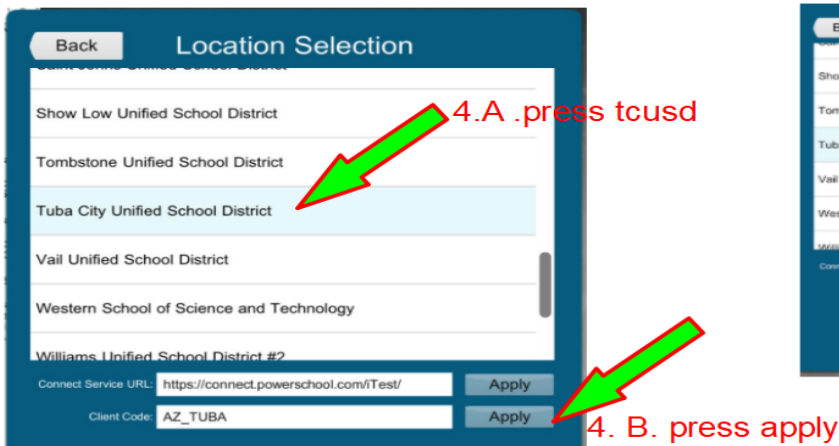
Back
Location Selection

Saint Johns Unified School District
Show Low Unified School District
Tombstone Unified School District
Tuba City Unified School District
Vail Unified School District
Western School of Science and Technology
Williams Unified School District #2

4.A .press tcusd

Connect Service URL: https://connect.powerschool.com/iTest/ Apply
Client Code: AZ_TUBA Apply

4. B. press apply

B
Sho
Tom
Tub
Vail
Wes
Will
Conn